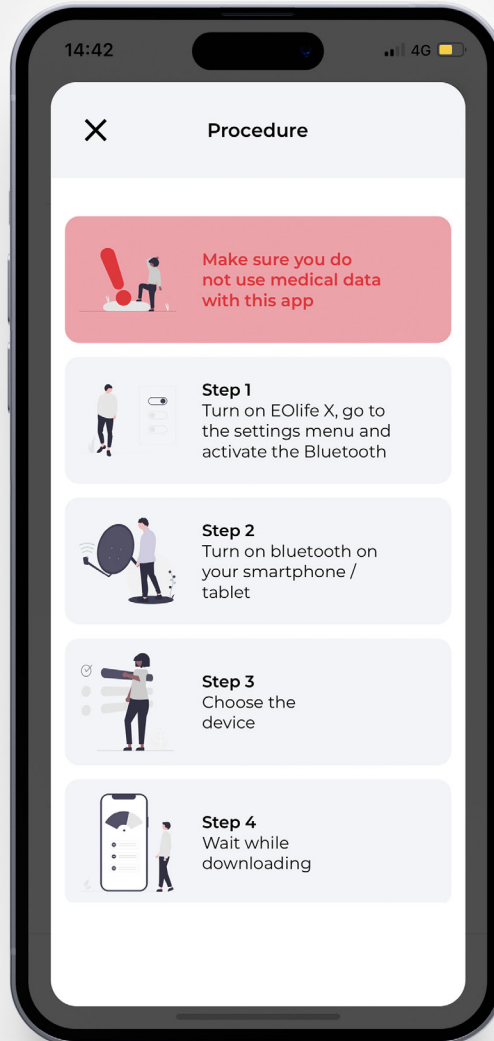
14:42

4G

×

Procedure

Make sure you do not use medical data with this app

Step 1
Turn on EOlife X, go to the settings menu and activate the Bluetooth

Step 2
Turn on bluetooth on your smartphone / tablet

Step 3
Choose the device

Step 4
Wait while downloading